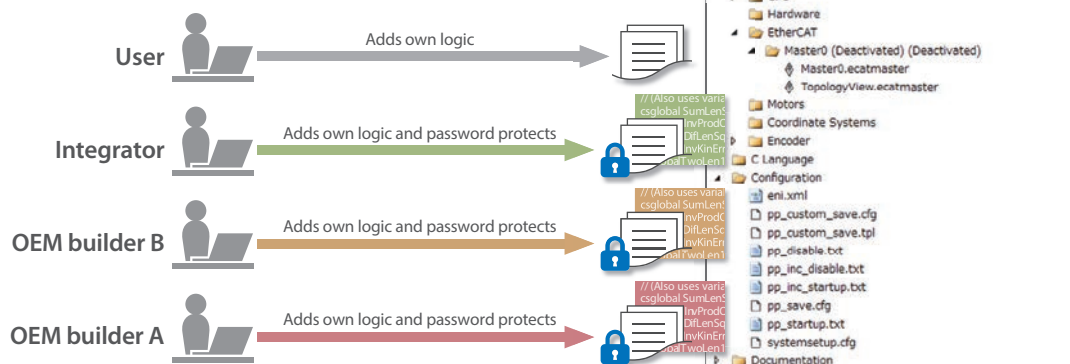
User

Adds own logic

Integrator

Adds own logic and password protects

// (Also uses varia
csglobal SumLenS
InvProdC
DifLenSq
InvKinErr
global TwoLen1

OEM builder B

Adds own logic and password protects

// (Also uses varia
csglobal SumLenS
InvProdC
DifLenSq
InvKinErr
global TwoLen1

OEM builder A

Adds own logic and password protects

// (Also uses varia
csglobal SumLenS
InvProdC
DifLenSq
InvKinErr
global TwoLen1

Hardware
EtherCAT
Master0 (Deactivated) (Deactivated)
Master0.ecatmaster
TopologyView.ecatmaster
Motors
Coordinate Systems
Encoder
C Language
Configuration
eni.xml
pp_custom_save.cfg
pp_custom_save.tpl
pp_disable.txt
pp_inc_disable.txt
pp_inc_startup.txt
pp_save.cfg
pp_startup.txt
systemsetup.cfg
Documentation